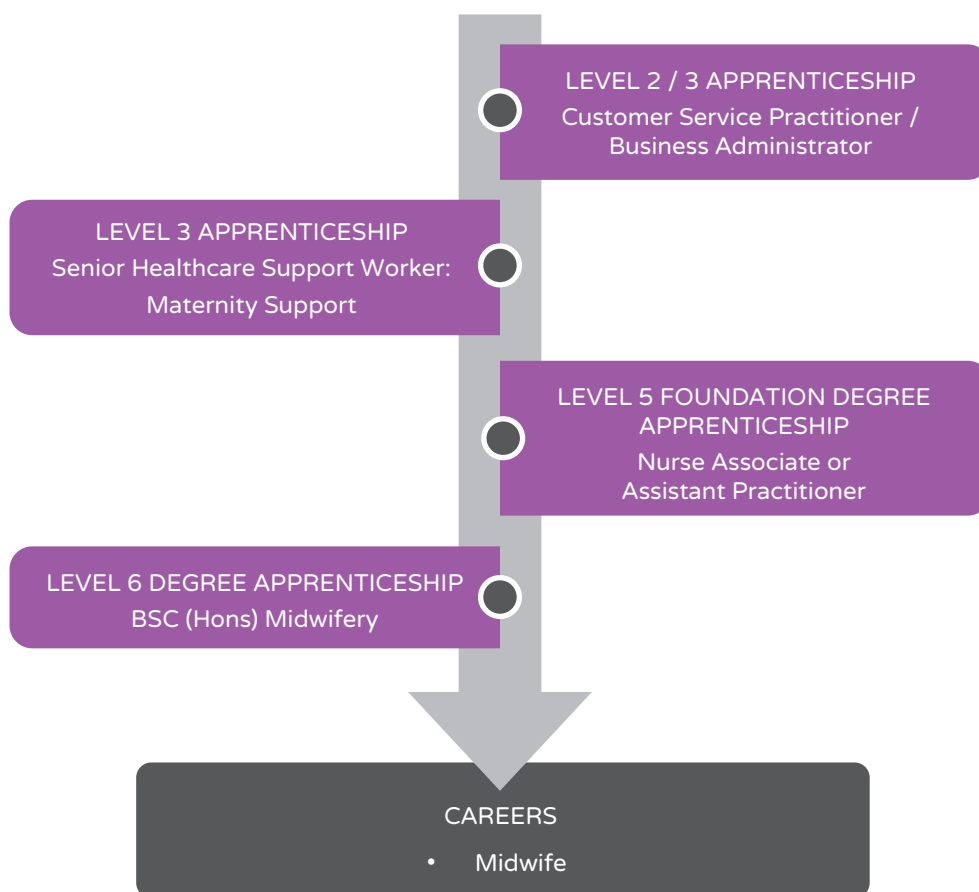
LEVEL 2 / 3 APPRENTICESHIP
Customer Service Practitioner / Business Administrator

LEVEL 3 APPRENTICESHIP
Senior Healthcare Support Worker: Maternity Support

LEVEL 5 FOUNDATION DEGREE APPRENTICESHIP
Nurse Associate or Assistant Practitioner

LEVEL 6 DEGREE APPRENTICESHIP
BSC (Hons) Midwifery

CAREERS
• Midwife